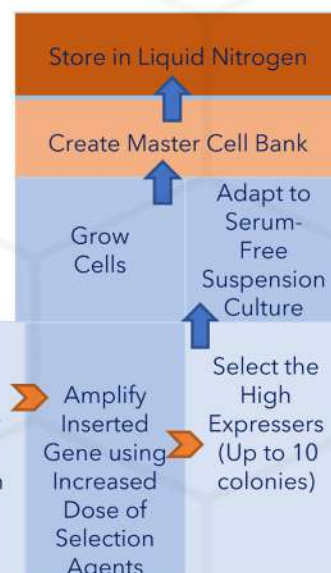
Store in Liquid Nitrogen

Create Master Cell Bank

Grow Cells

Adapt to Serum-Free Suspension Culture

Amplify Inserted Gene using Increased Dose of Selection Agents

Select the High Expressers (Up to 10 colonies)

n